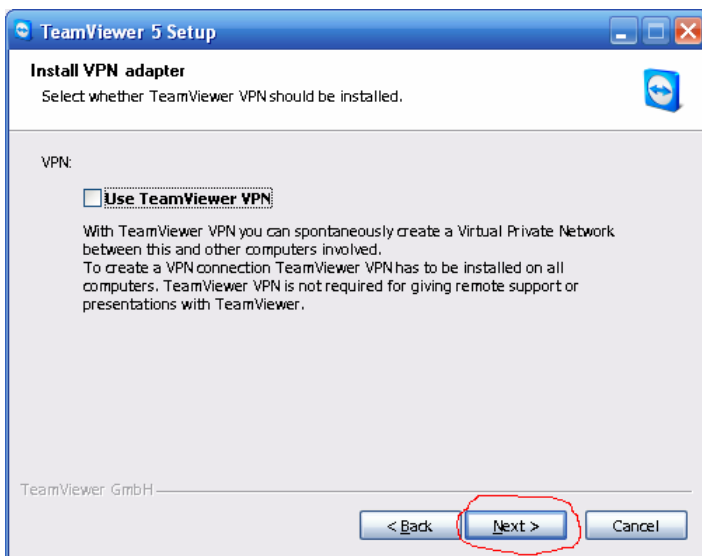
TeamViewer 5 Setup

Install VPN adapter

Select whether TeamViewer VPN should be installed.

VPN:

Use TeamViewer VPN

With TeamViewer VPN you can spontaneously create a Virtual Private Network between this and other computers involved.
To create a VPN connection TeamViewer VPN has to be installed on all computers. TeamViewer VPN is not required for giving remote support or presentations with TeamViewer.

TeamViewer GmbH

< Back

Next >

Cancel